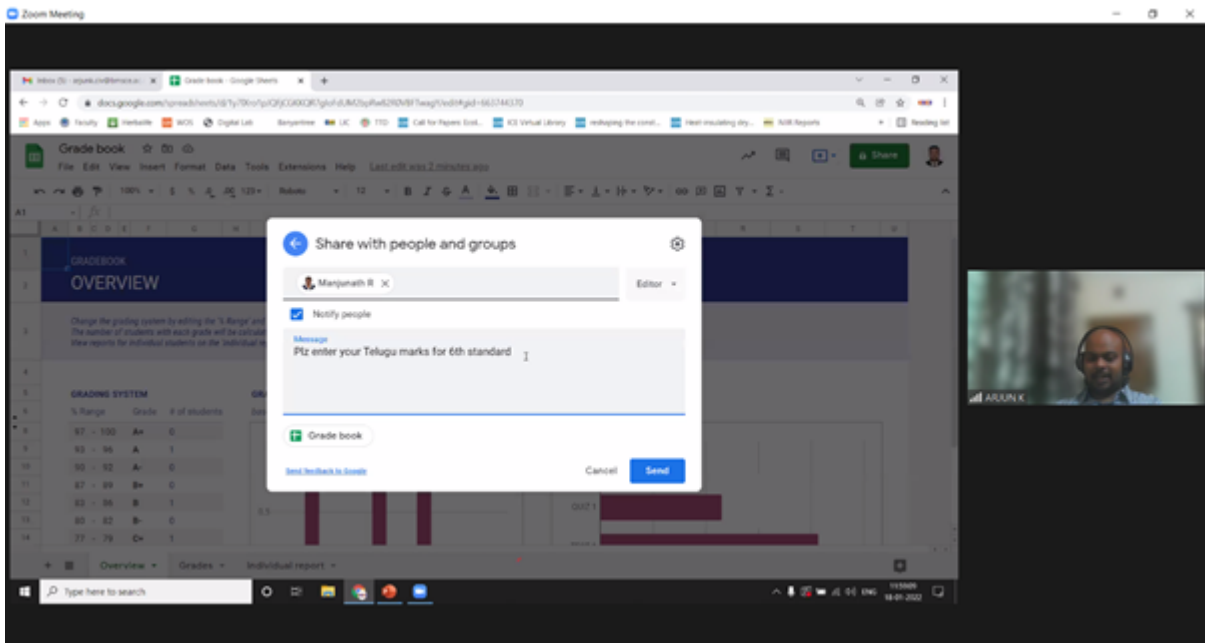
Zoom Meeting

Inbox (5) - arjunk.civil@bmsce.ac.in
Grade book - Google Sheets
docs.google.com/spreadsheets/d/1y7lKro1pJQRjCGKKQR1gloFdUM25pRw82fKMBF1wagY/edit#gid=663744370
Apps Faculty Herbalife WOS Digital Lab Banyantree LIC TTD Call for Papers Ecol... ICE Virtual Library reshaping the const... Heat-insulating dry... NAR Reports Reading list

Grade book
File Edit View Insert Format Data Tools Extensions Help Last edit was 2 minutes ago
Share
100% $ % .0 .00 123 Roboto 12 B I S A
A1

GRADEBOOK
OVERVIEW

Change the grading system by editing the '% Range' column
The number of students with each grade will be calculated
View reports for individual students on the 'Individual report' tab

GRADING SYSTEM
| % Range | Grade | # of students |
|---|---|---|
| 97 - 100 | A+ | 0 |
| 93 - 96 | A | 1 |
| 90 - 92 | A- | 0 |
| 87 - 89 | B+ | 0 |
| 83 - 86 | B | 1 |
| 80 - 82 | B- | 0 |
| 77 - 79 | C+ | 1 |

3.5
QUIZ 1

Overview Grades Individual report

Share with people and groups
Manjunath R
Editor
Notify people
Message
Plz enter your Telugu marks for 6th standard
Grade book
Send feedback to Google
Cancel
Send

ARJUN K

Type here to search
ENG 11:59 AM 18-01-2022